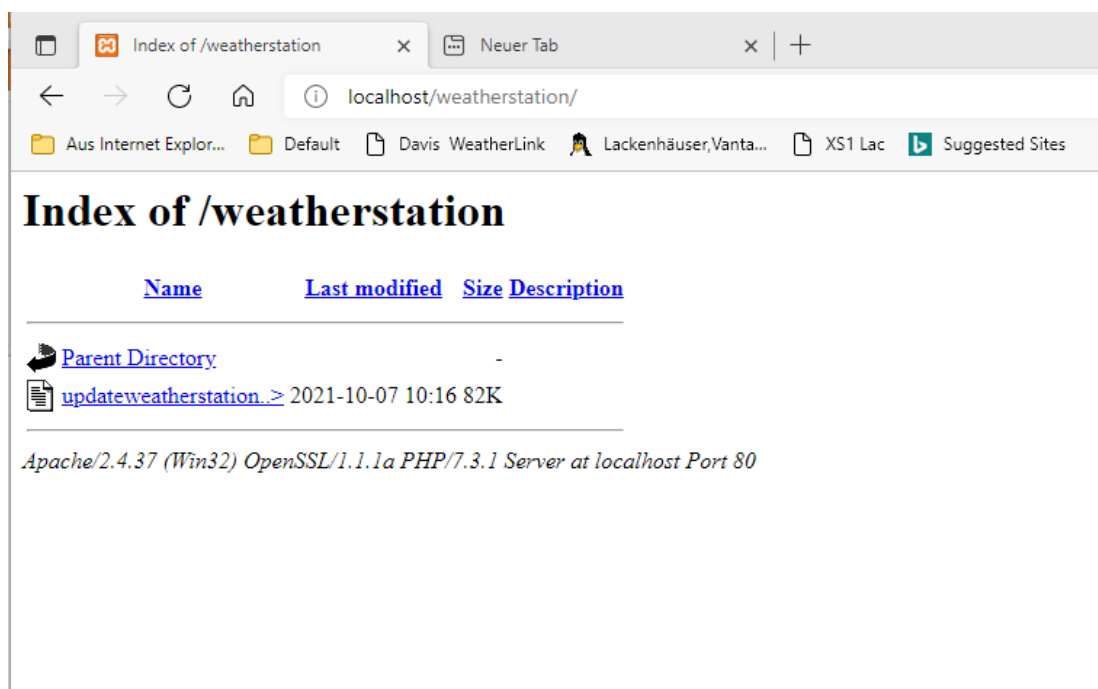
Index of /weatherstation ×
Neuer Tab ×
+

localhost/weatherstation/

Aus Internet Explor... Default Davis WeatherLink Lackenhäuser,Vanta... XS1 Lac Suggested Sites

# Index of /weatherstation

| Name | Last modified | Size | Description |
|---|---|---|---|
| Parent Directory | | - | |
| updateweatherstation..> | 2021-10-07 10:16 | 82K | |

*Apache/2.4.37 (Win32) OpenSSL/1.1.1a PHP/7.3.1 Server at localhost Port 80*